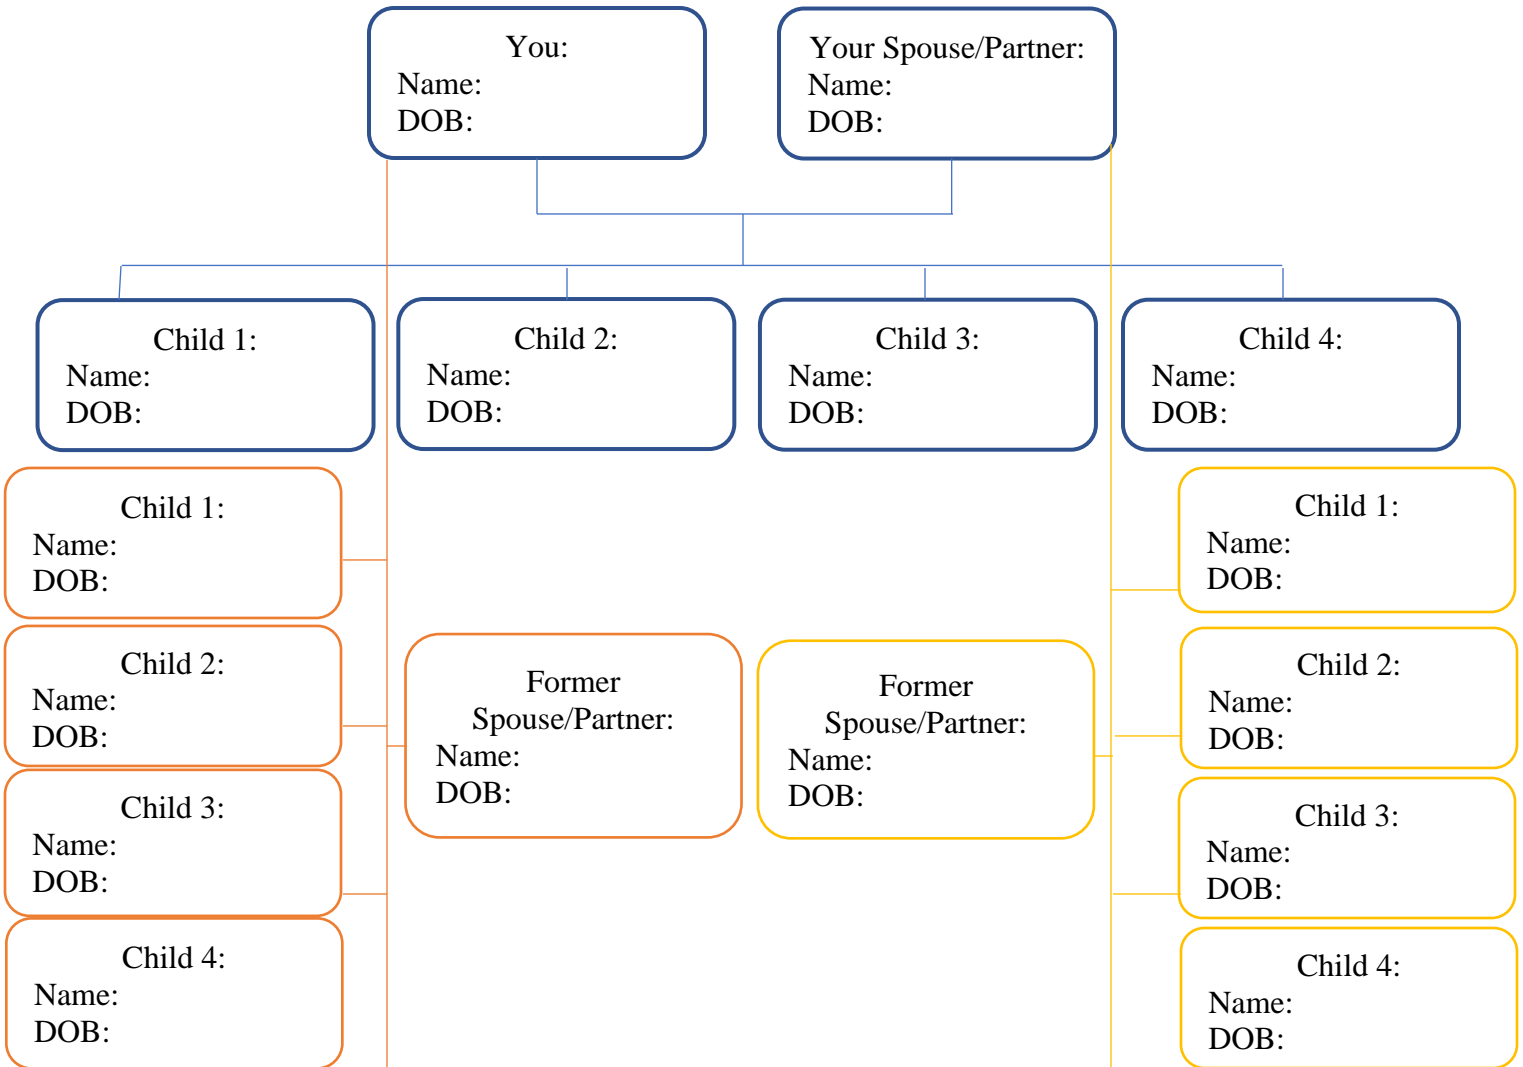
You:
Name:
DOB:

Your Spouse/Partner:
Name:
DOB:

Child 1:
Name:
DOB:

Child 2:
Name:
DOB:

Child 3:
Name:
DOB:

Child 4:
Name:
DOB:

Child 1:
Name:
DOB:

Child 2:
Name:
DOB:

Child 3:
Name:
DOB:

Child 4:
Name:
DOB:

Former Spouse/Partner:
Name:
DOB:

Former Spouse/Partner:
Name:
DOB:

Child 1:
Name:
DOB:

Child 2:
Name:
DOB:

Child 3:
Name:
DOB:

Child 4:
Name:
DOB: